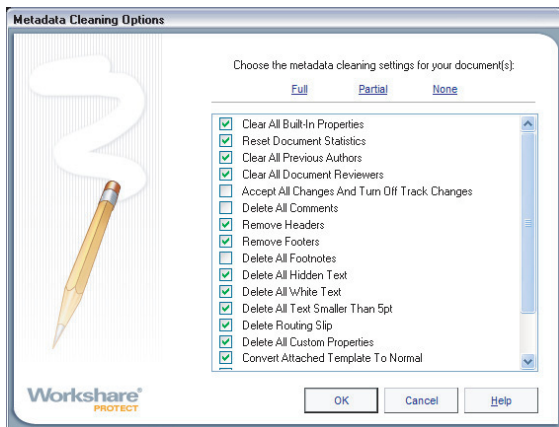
Metadata Cleaning Options

Choose the metadata cleaning settings for your document(s):

Full Partial None

Clear All Built-In Properties
Reset Document Statistics
Clear All Previous Authors
Clear All Document Reviewers
Accept All Changes And Turn Off Track Changes
Delete All Comments
Remove Headers
Remove Footers
Delete All Footnotes
Delete All Hidden Text
Delete All White Text
Delete All Text Smaller Than 5pt
Delete Routing Slip
Delete All Custom Properties
Convert Attached Template To Normal

Workshare® PROTECT

OK Cancel Help